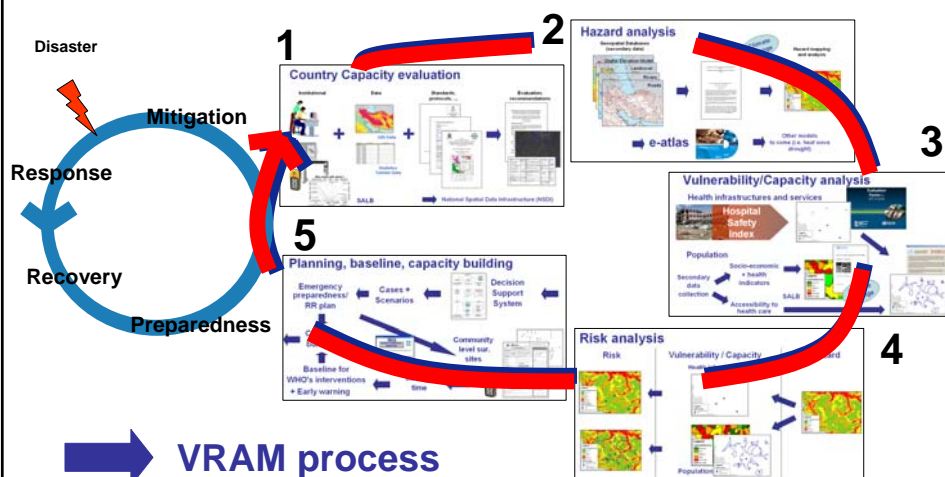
Disaster

Mitigation

Response

Recovery

Preparedness

1

Country Capacity evaluation

Institutional

Data

Standards, protocols, ...

Evaluation, recommendations

SALB

National Spatial Data Infrastructure (NSDI)

2

Hazard analysis

Geospatial Databases (secondary data)

Hazard mapping and analysis

e-atlas

Other models to come (i.e. heat wave drought)

3

Vulnerability/Capacity analysis

Health infrastructures and services

Hospital Safety Index

Population

Secondary data collection

Socio-economic + health indicators

Accessibility to health care

SALB

5

Planning, baseline, capacity building

Emergency preparedness/ RR plan

Cases + Scenarios

Decision Support System

Community level sur. sites

Baseline for WHO's interventions + Early warning

time

4

Risk analysis

Risk

Vulnerability / Capacity

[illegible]ard

Population

VRAM process